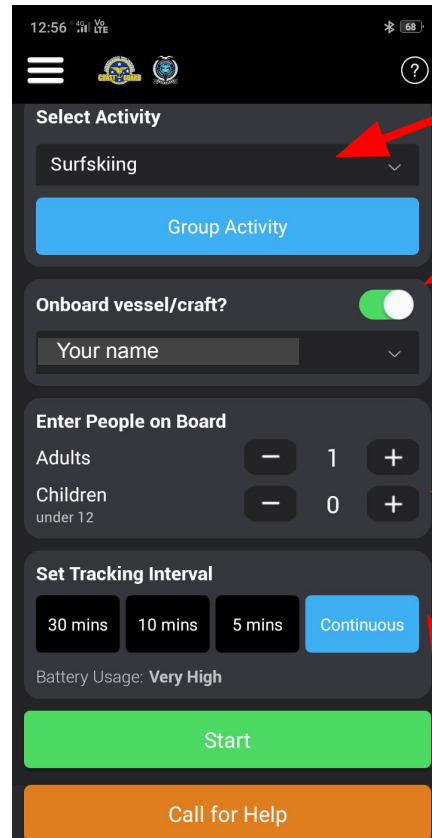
12:56 4G Vo LTE 68

?

Select Activity

Surfskiing

Group Activity

Onboard vessel/craft?

Your name

Enter People on Board

Adults − 1 +

Children under 12 − 0 +

Set Tracking Interval

30 mins 10 mins 5 mins Continuous

Battery Usage: Very High

Start

Call for Help